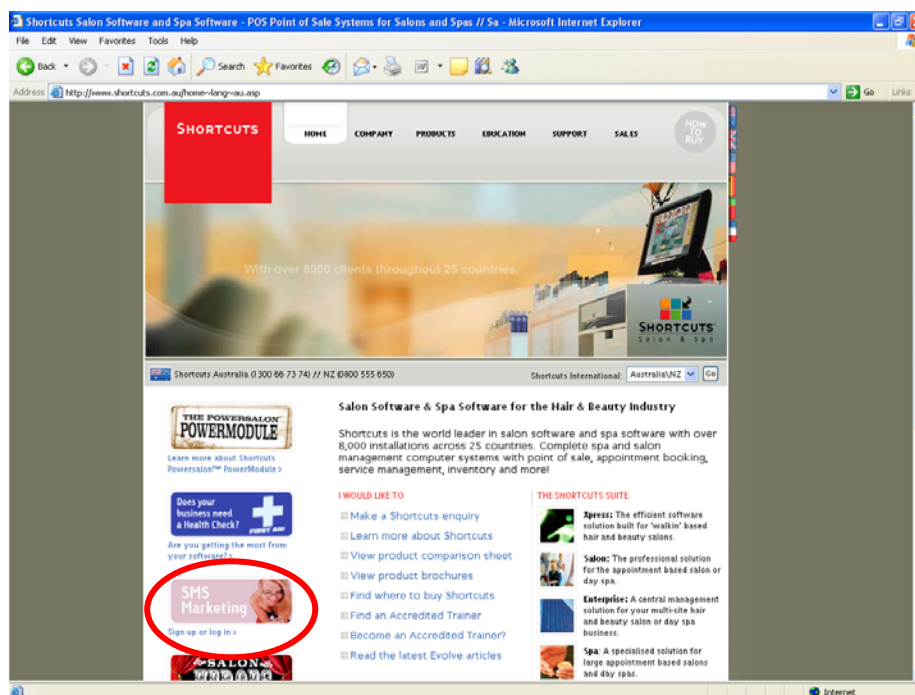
Shortcuts Salon Software and Spa Software - POS Point of Sale Systems for Salons and Spas // Sa - Microsoft Internet Explorer

File Edit View Favorites Tools Help

Back Search Favorites

Address http://www.shortcuts.com.au/home~lang~au.asp Go Links

SHORTCUTS

HOME COMPANY PRODUCTS EDUCATION SUPPORT SALES HOW TO BUY

With over 8000 clients throughout 25 countries.

SHORTCUTS Salon & Spa

Shortcuts Australia (1300 66 73 74) // NZ (0800 555 650) Shortcuts International: Australia\NZ Go

THE POWERSALON POWERMODULE

Learn more about Shortcuts Powersalon™ PowerModule >

Does your business need a Health Check? FIRST AID

Are you getting the most from your software? >

SMS Marketing

Sign up or log in >

SALON

Salon Software & Spa Software for the Hair & Beauty Industry

Shortcuts is the world leader in salon software and spa software with over 8,000 installations across 25 countries. Complete spa and salon management computer systems with point of sale, appointment booking, service management, inventory and more!

I WOULD LIKE TO

Make a Shortcuts enquiry
Learn more about Shortcuts
View product comparison sheet
View product brochures
Find where to buy Shortcuts
Find an Accredited Trainer
Become an Accredited Trainer?
Read the latest Evolve articles

THE SHORTCUTS SUITE

Xpress: The efficient software solution built for 'walkin' based hair and beauty salons.

Salon: The professional solution for the appointment based salon or day spa.

Enterprise: A central management solution for your multi-site hair and beauty salon or day spa business.

Spa: A specialised solution for large appointment based salons and day spas.

Internet